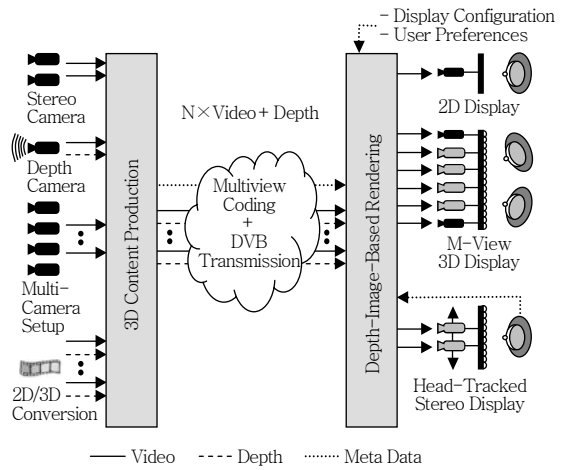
- Display Configuration
- User Preferences

Stereo Camera

Depth Camera

Multi-Camera Setup

2D/3D Conversion

3D Content Production

N×Video+ Depth

Multiview Coding + DVB Transmission

Depth-Image-Based Rendering

2D Display

M-View 3D Display

Head-Tracked Stereo Display

Video

Depth

Meta Data